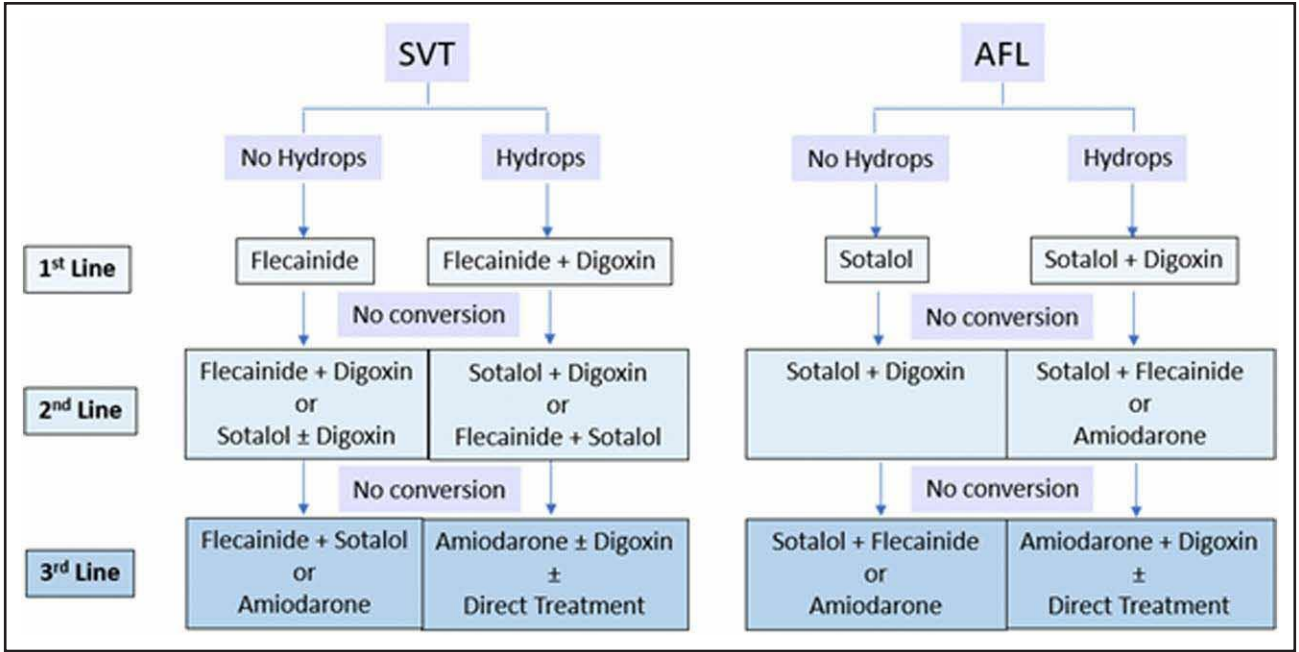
SVT

No Hydrops

Hydrops

1st Line

Flecainide

Flecainide + Digoxin

No conversion

2nd Line

Flecainide + Digoxin or Sotalol ± Digoxin

Sotalol + Digoxin or Flecainide + Sotalol

No conversion

3rd Line

Flecainide + Sotalol or Amiodarone

Amiodarone ± Digoxin ± Direct Treatment

AFL

No Hydrops

Hydrops

Sotalol

Sotalol + Digoxin

No conversion

Sotalol + Digoxin

Sotalol + Flecainide or Amiodarone

No conversion

Sotalol + Flecainide or Amiodarone

Amiodarone + Digoxin ± Direct Treatment